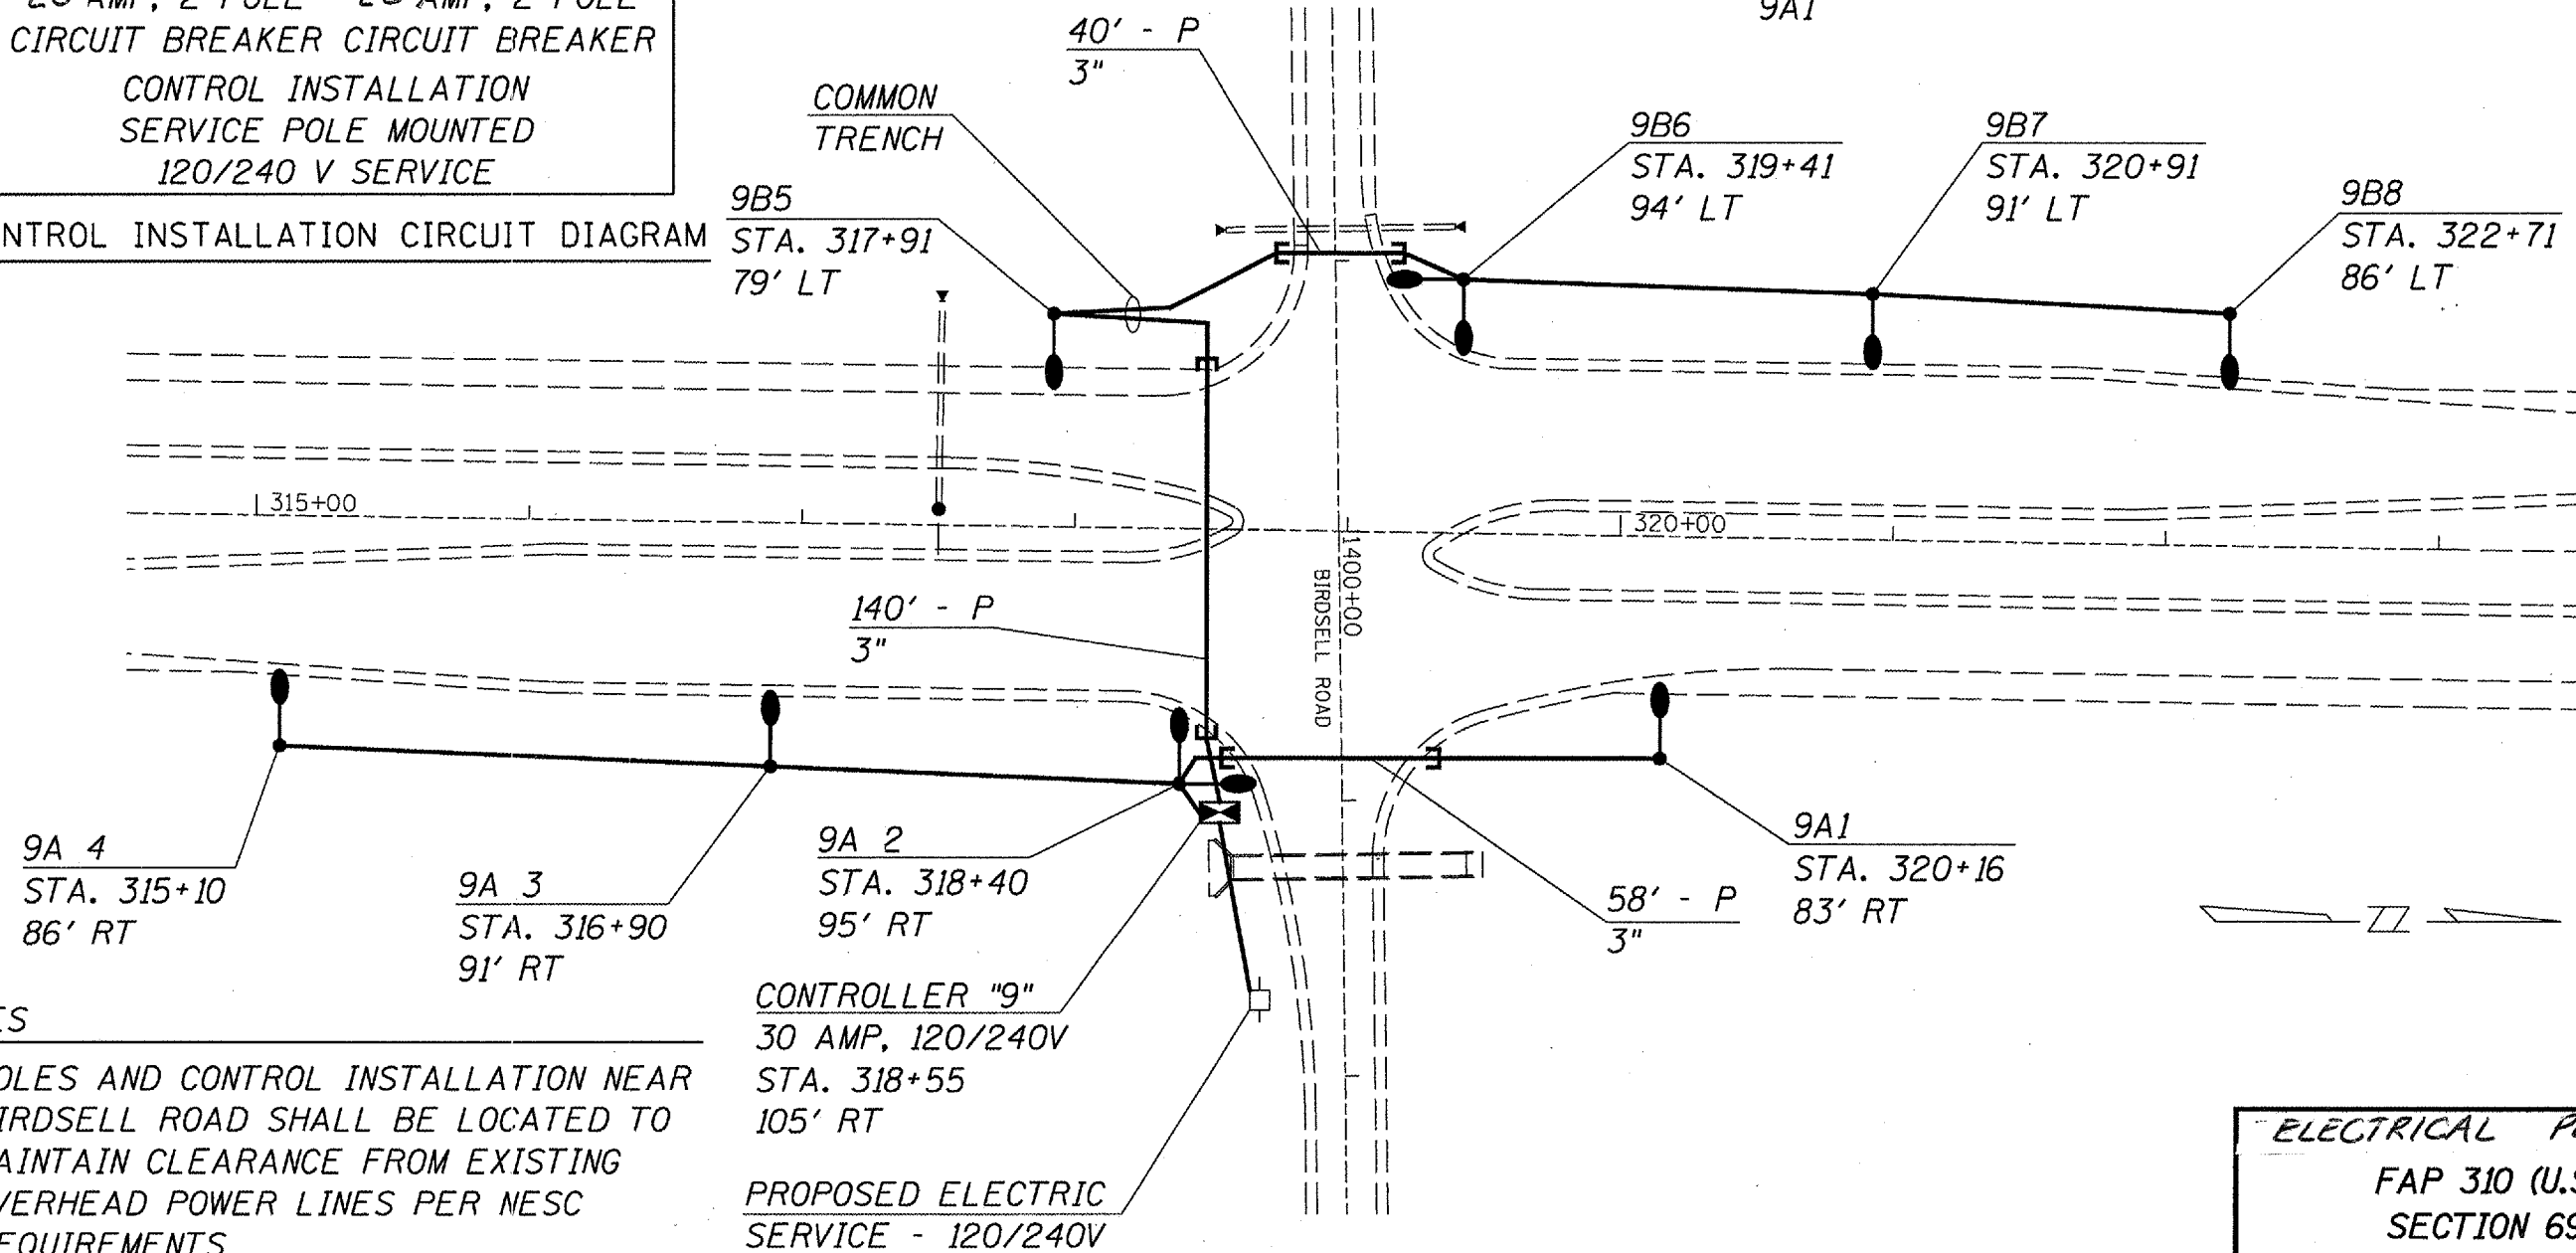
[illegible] AMP, 2 POLE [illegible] AMP, 2 POLE
CIRCUIT BREAKER CIRCUIT BREAKER
CONTROL INSTALLATION
SERVICE POLE MOUNTED
120/240 V SERVICE

NTROL INSTALLATION CIRCUIT DIAGRAM

9A1

40' - P
3"

COMMON
TRENCH

9B5
STA. 317+91
79' LT

9B6
STA. 319+41
94' LT

9B7
STA. 320+91
91' LT

9B8
STA. 322+71
86' LT

315+00

320+00

1400+00
BIRDSELL ROAD

140' - P
3"

9A 4
STA. 315+10
86' RT

9A 3
STA. 316+90
91' RT

9A 2
STA. 318+40
95' RT

58' - P
3"

9A1
STA. 320+16
83' RT

CONTROLLER "9"
30 AMP, 120/240V
STA. 318+55
105' RT

PROPOSED ELECTRIC
SERVICE - 120/240V

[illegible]S

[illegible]OLES AND CONTROL INSTALLATION NEAR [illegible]IRDSELL ROAD SHALL BE LOCATED TO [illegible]AINTAIN CLEARANCE FROM EXISTING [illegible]VERHEAD POWER LINES PER NESC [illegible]EQUIREMENTS

ELECTRICAL P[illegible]
FAP 310 (U.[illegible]
SECTION 6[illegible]